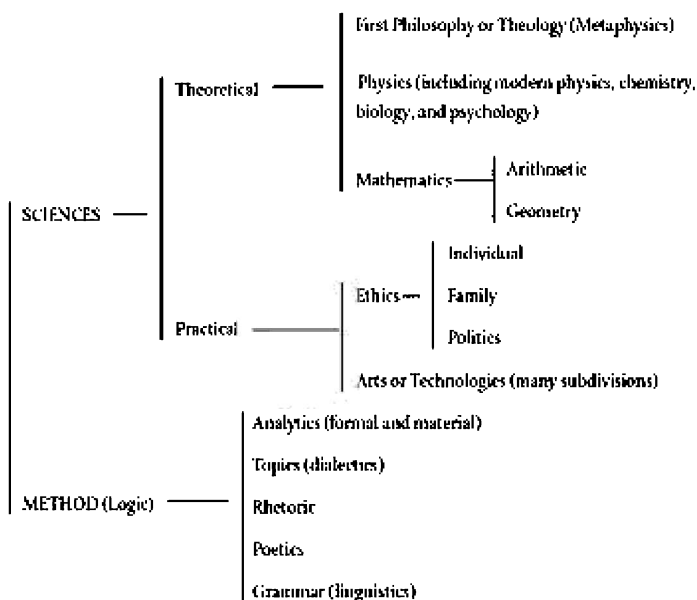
SCIENCES

Theoretical

First Philosophy or Theology (Metaphysics)

Physics (including modern physics, chemistry, biology, and psychology)

Mathematics

Arithmetic

Geometry

Practical

Ethics

Individual

Family

Politics

Arts or Technologies (many subdivisions)

METHOD (Logic)

Analytics (formal and material)

Topics (dialectics)

Rhetoric

Poetics

Grammar (linguistics)